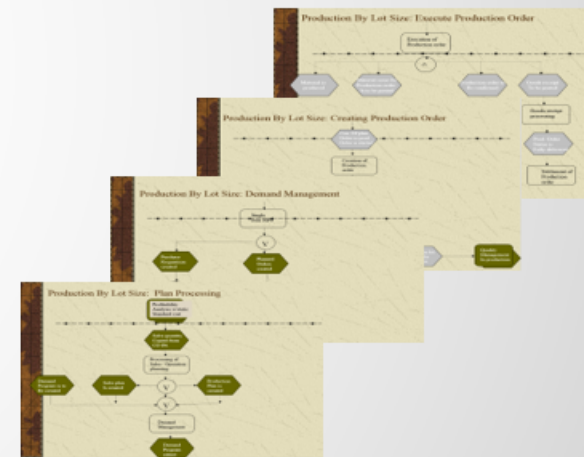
Production By Lot Size: Execute Production Order

Execution of Production order

Goods receipt processing

Production By Lot Size: Creating Production Order

Creation of Production order

Settlement of Production order

Production By Lot Size: Demand Management

V

Planned orders created

Production By Lot Size: Plan Processing

Profitability Analysis to make Standard cost

V

V

Demand Management